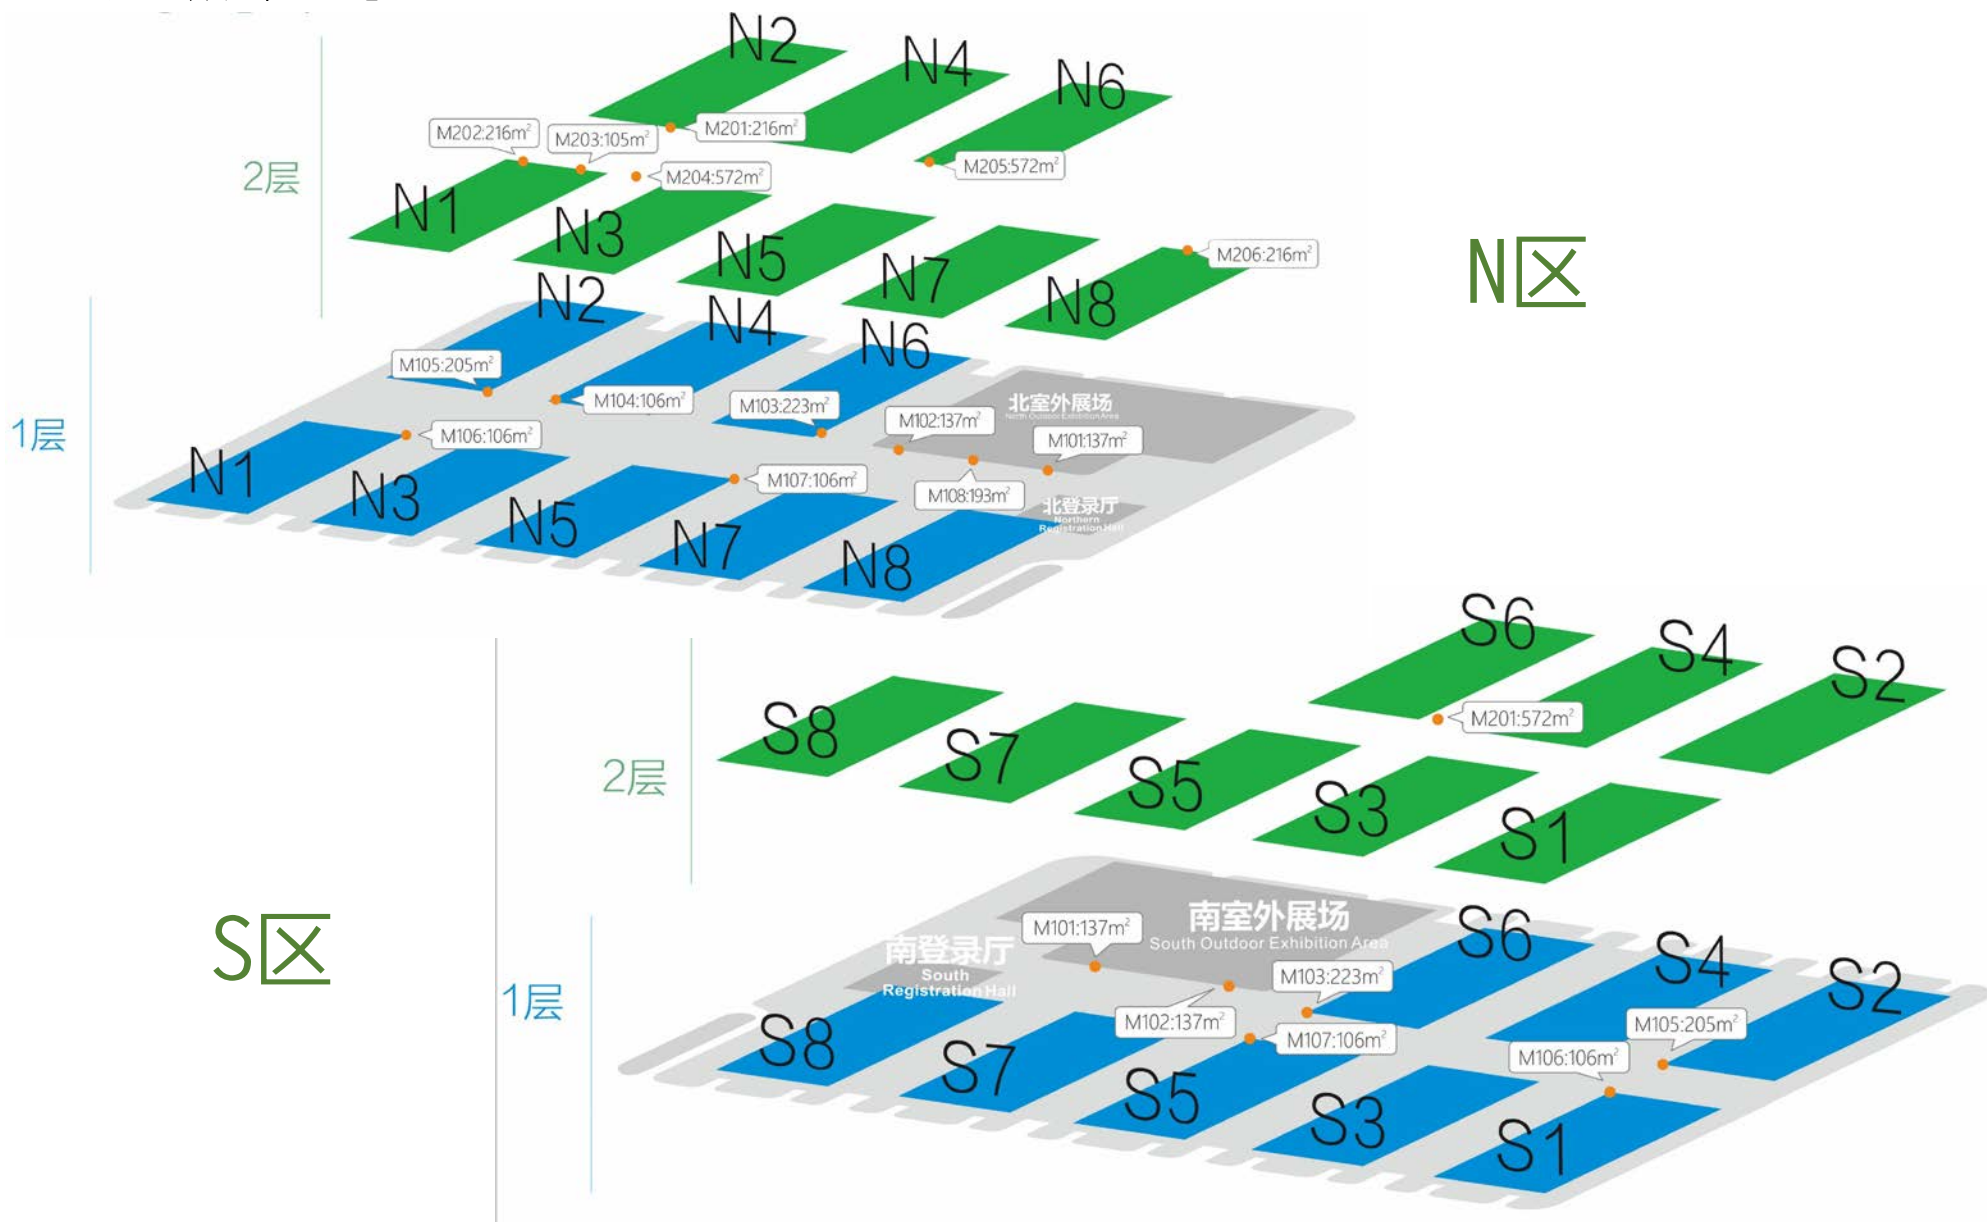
N2
N4
N6
M202:216m²
M203:105m²
M201:216m²
M205:572m²
M204:572m²
2层
N1
N3
N5
N7
N8
M206:216m²
N区
N2
N4
N6
M105:205m²
M104:106m²
M103:223m²
北室外展场
North Outdoor Exhibition Area
M102:137m²
M101:137m²
1层
M106:106m²
N1
N3
N5
N7
N8
M107:106m²
M108:193m²
北登录厅
Northern Registration Hall

S6
S4
S2
M201:572m²
S8
S7
S5
S3
S1
2层
S区
南室外展场
South Outdoor Exhibition Area
M101:137m²
南登录厅
South Registration Hall
S6
S4
S2
M103:223m²
1层
M102:137m²
M107:106m²
M105:205m²
M106:106m²
S8
S7
S5
S3
S1